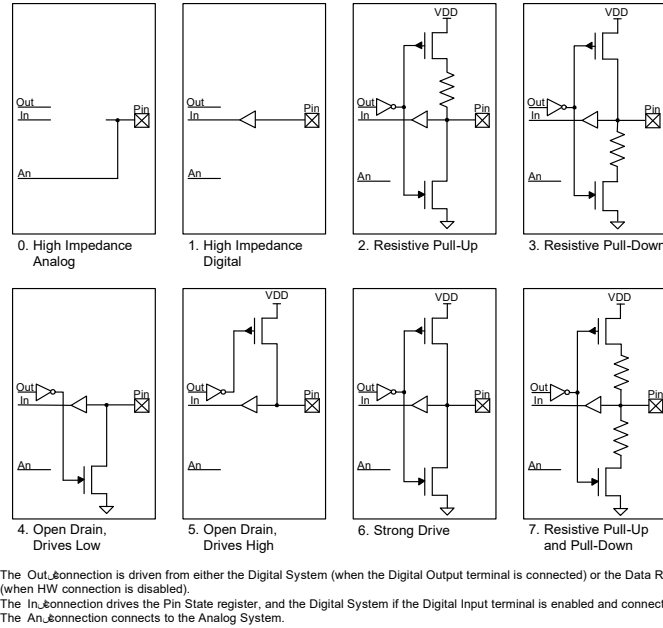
Out
In
Pin
An
0. High Impedance Analog

Out
In
Pin
An
1. High Impedance Digital

VDD
Out
In
Pin
An
2. Resistive Pull-Up

VDD
Out
In
Pin
An
3. Resistive Pull-Down

Out
In
Pin
An
4. Open Drain, Drives Low

VDD
Out
In
Pin
An
5. Open Drain, Drives High

VDD
Out
In
Pin
An
6. Strong Drive

VDD
Out
In
Pin
An
7. Resistive Pull-Up and Pull-Down

The Out connection is driven from either the Digital System (when the Digital Output terminal is connected) or the Data R
(when HW connection is disabled).
The In connection drives the Pin State register, and the Digital System if the Digital Input terminal is enabled and connect
The An connection connects to the Analog System.